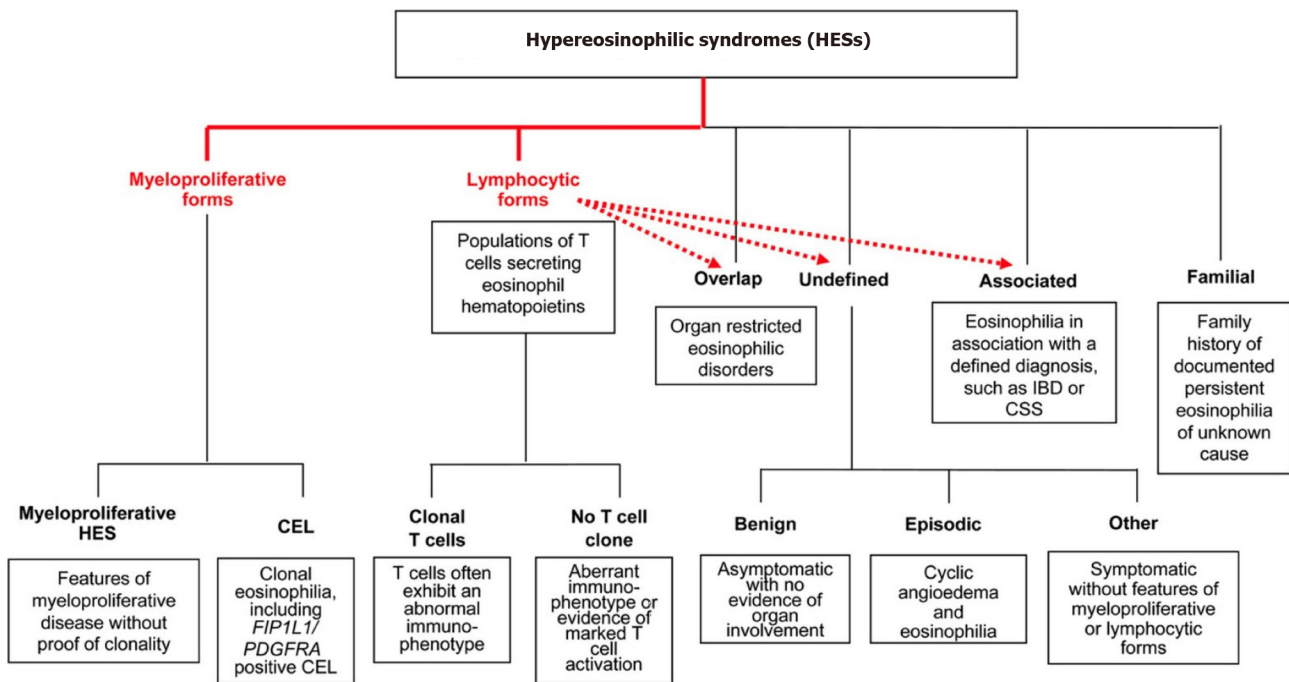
Hypereosinophilic syndromes (HESs)

Myeloproliferative forms

Lymphocytic forms

Populations of T cells secreting eosinophil hematopoietins

Overlap

Undefined

Associated

Familial

Organ restricted eosinophilic disorders

Eosinophilia in association with a defined diagnosis, such as IBD or CSS

Family history of documented persistent eosinophilia of unknown cause

Myeloproliferative HES

CEL

Clonal T cells

No T cell clone

Benign

Episodic

Other

Features of myeloproliferative disease without proof of clonality

Clonal eosinophilia, including *FIP1L1/ PDGFRA* positive CEL

T cells often exhibit an abnormal immunophenotype

Aberrant immunophenotype or evidence of marked T cell activation

Asymptomatic with no evidence of organ involvement

Cyclic angioedema and eosinophilia

Symptomatic without features of myeloproliferative or lymphocytic forms